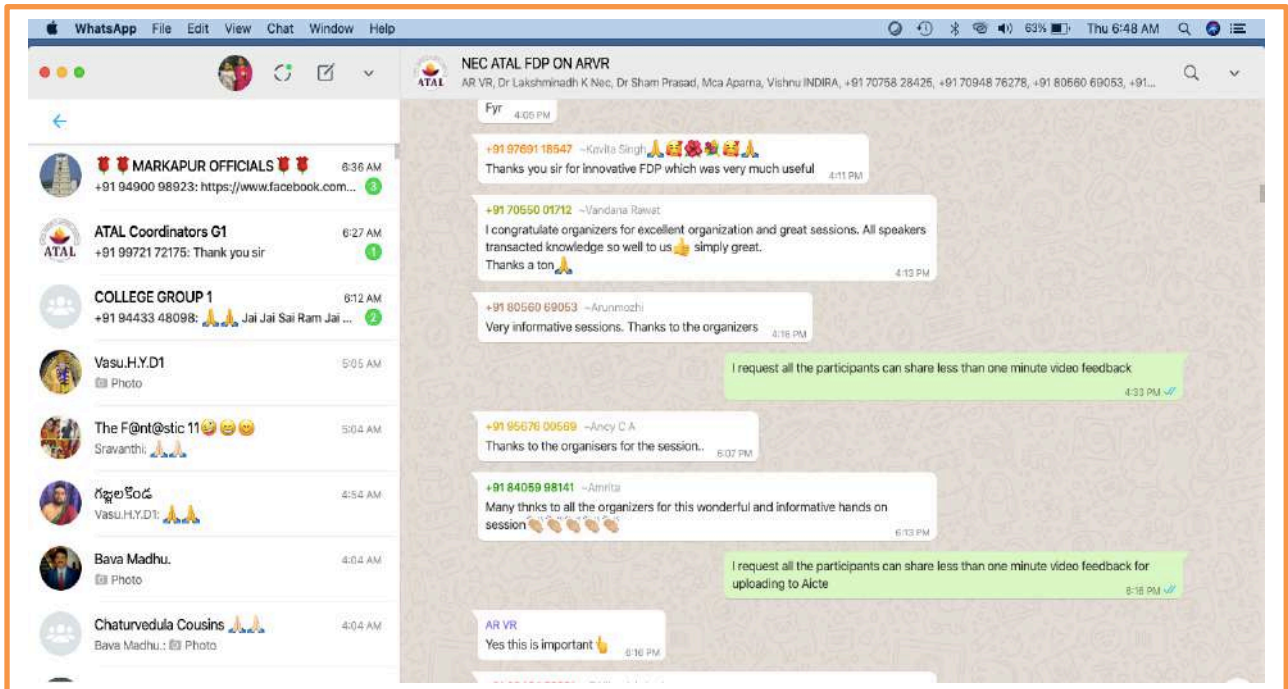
WhatsApp File Edit View Chat Window Help

63% Thu 6:48 AM

MARKAPUR OFFICIALS 6:36 AM
+91 94900 98923: https://www.facebook.com... 3

ATAL Coordinators G1 6:27 AM
+91 99721 72175: Thank you sir 1

COLLEGE GROUP 1 6:12 AM
+91 94433 48098: Jai Jai Sai Ram Jai ... 2

Vasu.H.Y.D1 5:05 AM
Photo

The F@nt@stic 11 5:04 AM
Sravanthi:

గజ్జలకొండ 4:54 AM
Vasu.H.Y.D1:

Bava Madhu. 4:04 AM
Photo

Chaturvedula Cousins 4:04 AM
Bava Madhu.: Photo

NEC ATAL FDP ON ARVR
AR VR, Dr Lakshminadh K Nec, Dr Sham Prasad, Mca Aparna, Vishnu INDIRA, +91 70758 28426, +91 70948 76278, +91 80560 69053, +91...

Fyr 4:05 PM

+91 97691 18547 ~Kavita Singh
Thanks you sir for innovative FDP which was very much useful 4:11 PM

+91 70550 01712 ~Vandana Rawat
I congratulate organizers for excellent organization and great sessions. All speakers transacted knowledge so well to us simply great.
Thanks a ton 4:13 PM

+91 80560 69053 ~Arunmozhi
Very informative sessions. Thanks to the organizers 4:16 PM

I request all the participants can share less than one minute video feedback 4:33 PM

+91 95676 00569 ~Ancy C A
Thanks to the organisers for the session.. 6:07 PM

+91 84059 98141 ~Amrita
Many thnks to all the organizers for this wonderful and informative hands on session 6:13 PM

I request all the participants can share less than one minute video feedback for uploading to Aicte 6:16 PM

AR VR
Yes this is important 6:16 PM